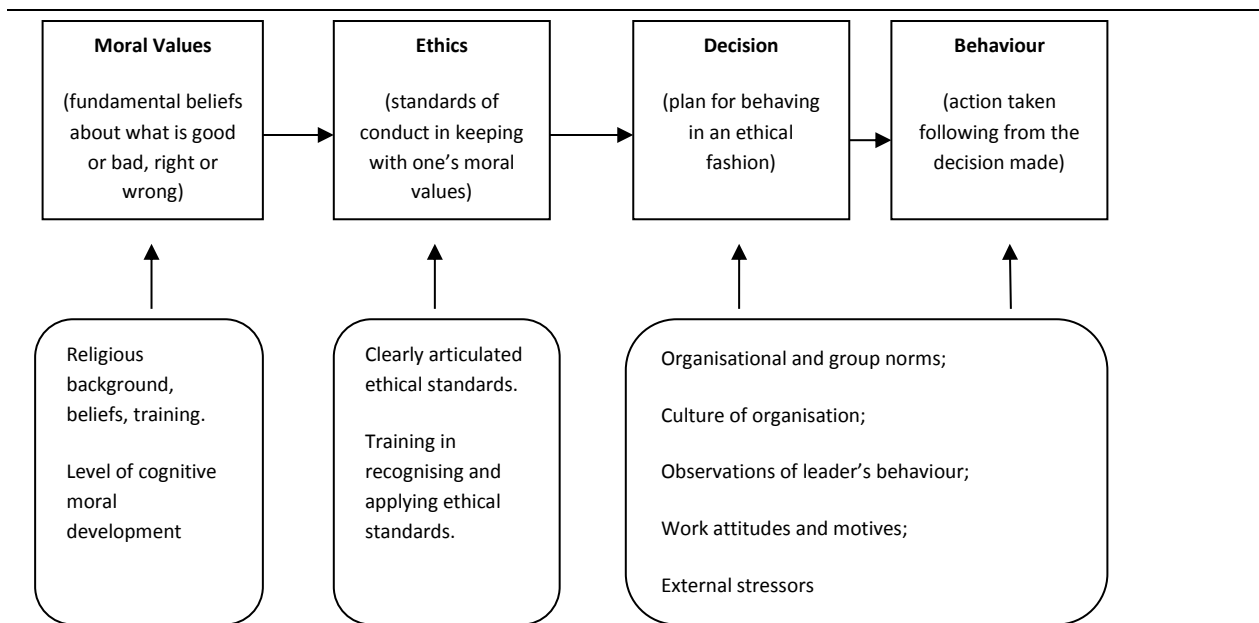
Moral Values

(fundamental beliefs about what is good or bad, right or wrong)

Ethics

(standards of conduct in keeping with one's moral values)

Decision

(plan for behaving in an ethical fashion)

Behaviour

(action taken following from the decision made)

Religious background, beliefs, training.

Level of cognitive moral development

Clearly articulated ethical standards.

Training in recognising and applying ethical standards.

Organisational and group norms;

Culture of organisation;

Observations of leader's behaviour;

Work attitudes and motives;

External stressors